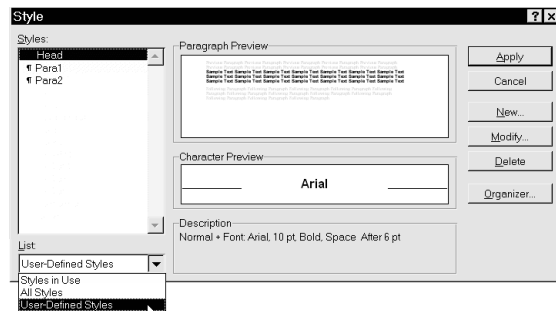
Style

Styles:

Head
¶ Para1
¶ Para2

Paragraph Preview

Sample Text Sample Text Sample Text Sample Text Sample Text Sample Text Sample Text Sample Text Sample Text Sample Text Sample Text Sample Text Sample Text Sample Text Sample Text Sample Text Sample Text Sample Text Sample Text Sample Text Sample Text

Character Preview

Arial

Description
Normal + Font: Arial, 10 pt, Bold, Space After 6 pt

List:
User-Defined Styles
Styles in Use
All Styles
User-Defined Styles

Apply
Cancel
New...
Modify...
Delete
Organizer...